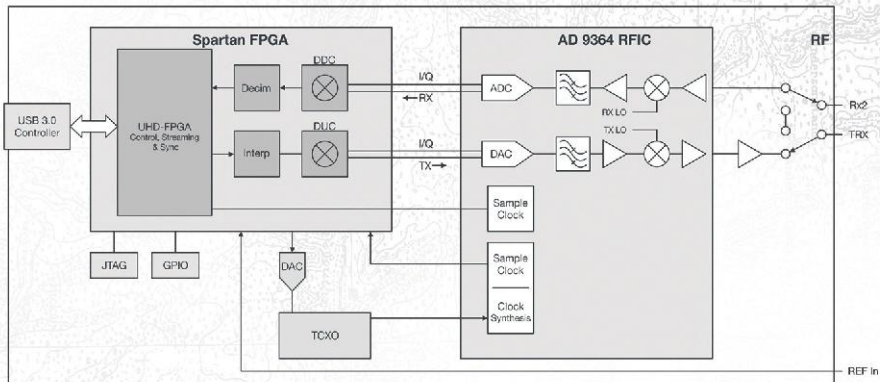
Spartan FPGA

AD 9364 RFIC

RF

USB 3.0 Controller

UHD-FPGA Control, Streaming & Sync

Decim

DDC

I/Q

RX

ADC

RX LO

Rx2

Interp

DUC

I/Q

TX

DAC

TX LO

TRX

Sample Clock

JTAG

GPIO

DAC

Sample Clock

Clock Synthesis

TCXO

REF In